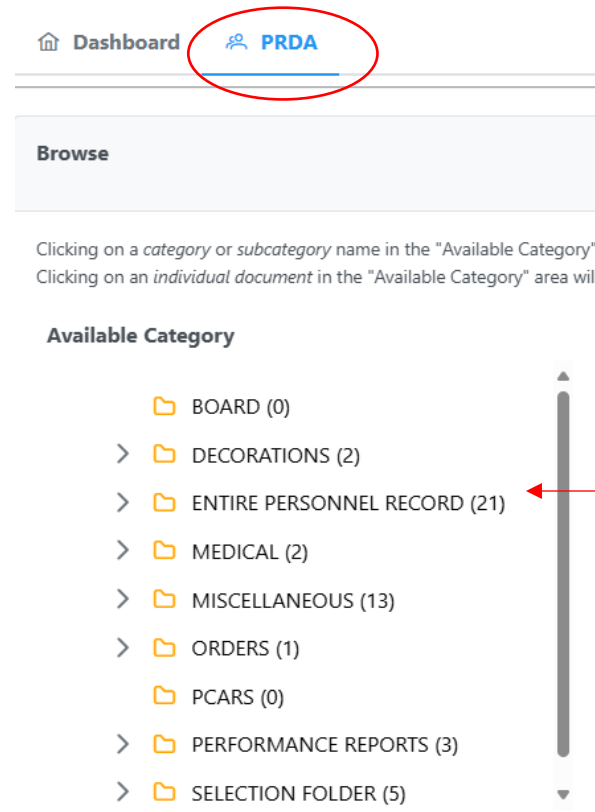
Dashboard PRDA

Browse

Clicking on a *category* or *subcategory* name in the "Available Category"
Clicking on an *individual document* in the "Available Category" area wil

Available Category

BOARD (0)
DECORATIONS (2)
ENTIRE PERSONNEL RECORD (21)
MEDICAL (2)
MISCELLANEOUS (13)
ORDERS (1)
PCARS (0)
PERFORMANCE REPORTS (3)
SELECTION FOLDER (5)